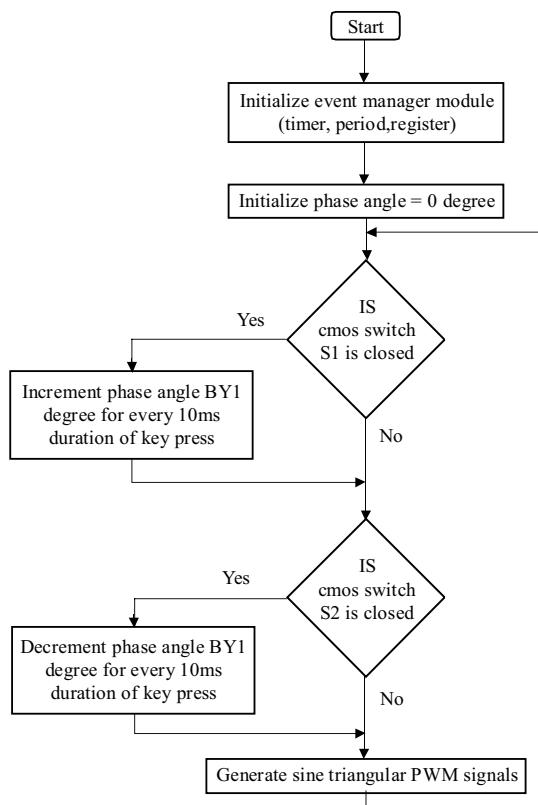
Start

Initialize event manager module (timer, period,register)

Initialize phase angle = 0 degree

IS cmos switch S1 is closed

Yes

Increment phase angle BY1 degree for every 10ms duration of key press

No

IS cmos switch S2 is closed

Yes

Decrement phase angle BY1 degree for every 10ms duration of key press

No

Generate sine triangular PWM signals